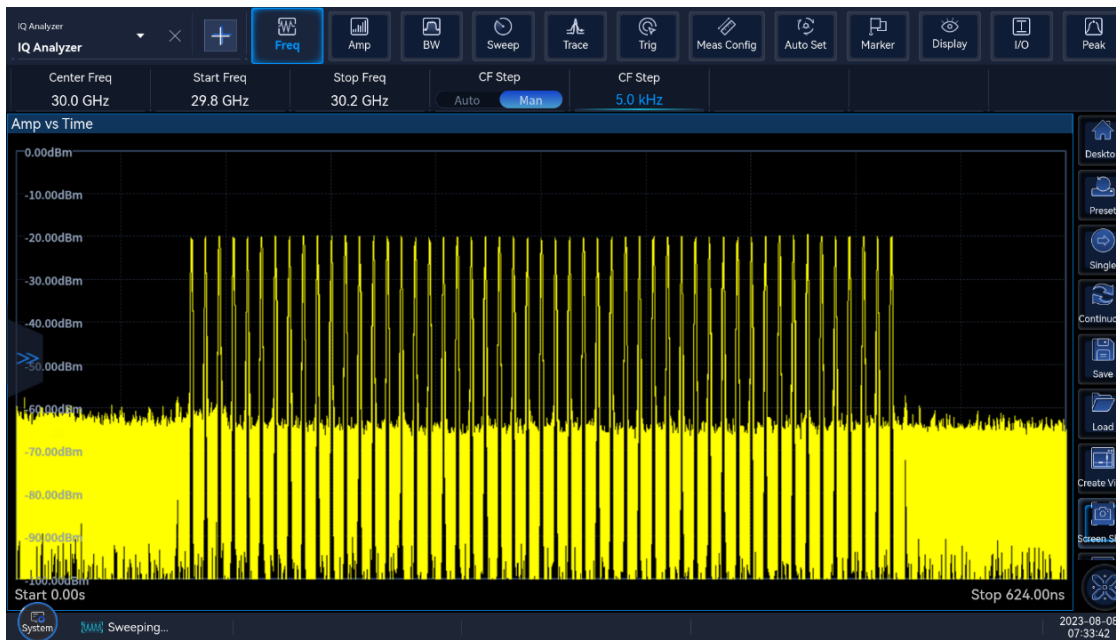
IQ Analyzer
IQ Analyzer

Freq
Amp
BW
Sweep
Trace
Trig
Meas Config
Auto Set
Marker
Display
I/O
Peak

Center Freq
30.0 GHz
Start Freq
29.8 GHz
Stop Freq
30.2 GHz
CF Step
Auto Man
CF Step
5.0 kHz

Amp vs Time

0.00dBm
-10.00dBm
-20.00dBm
-30.00dBm
-40.00dBm
-50.00dBm
-60.00dBm
-70.00dBm
-80.00dBm
-90.00dBm
-100.00dBm

Start 0.00s
Stop 624.00ns

Deskto
Preset
Single
Continu
Save
Load
Create Vi
Screen Sl

System
Sweeping...
2023-08-08
07:33:42